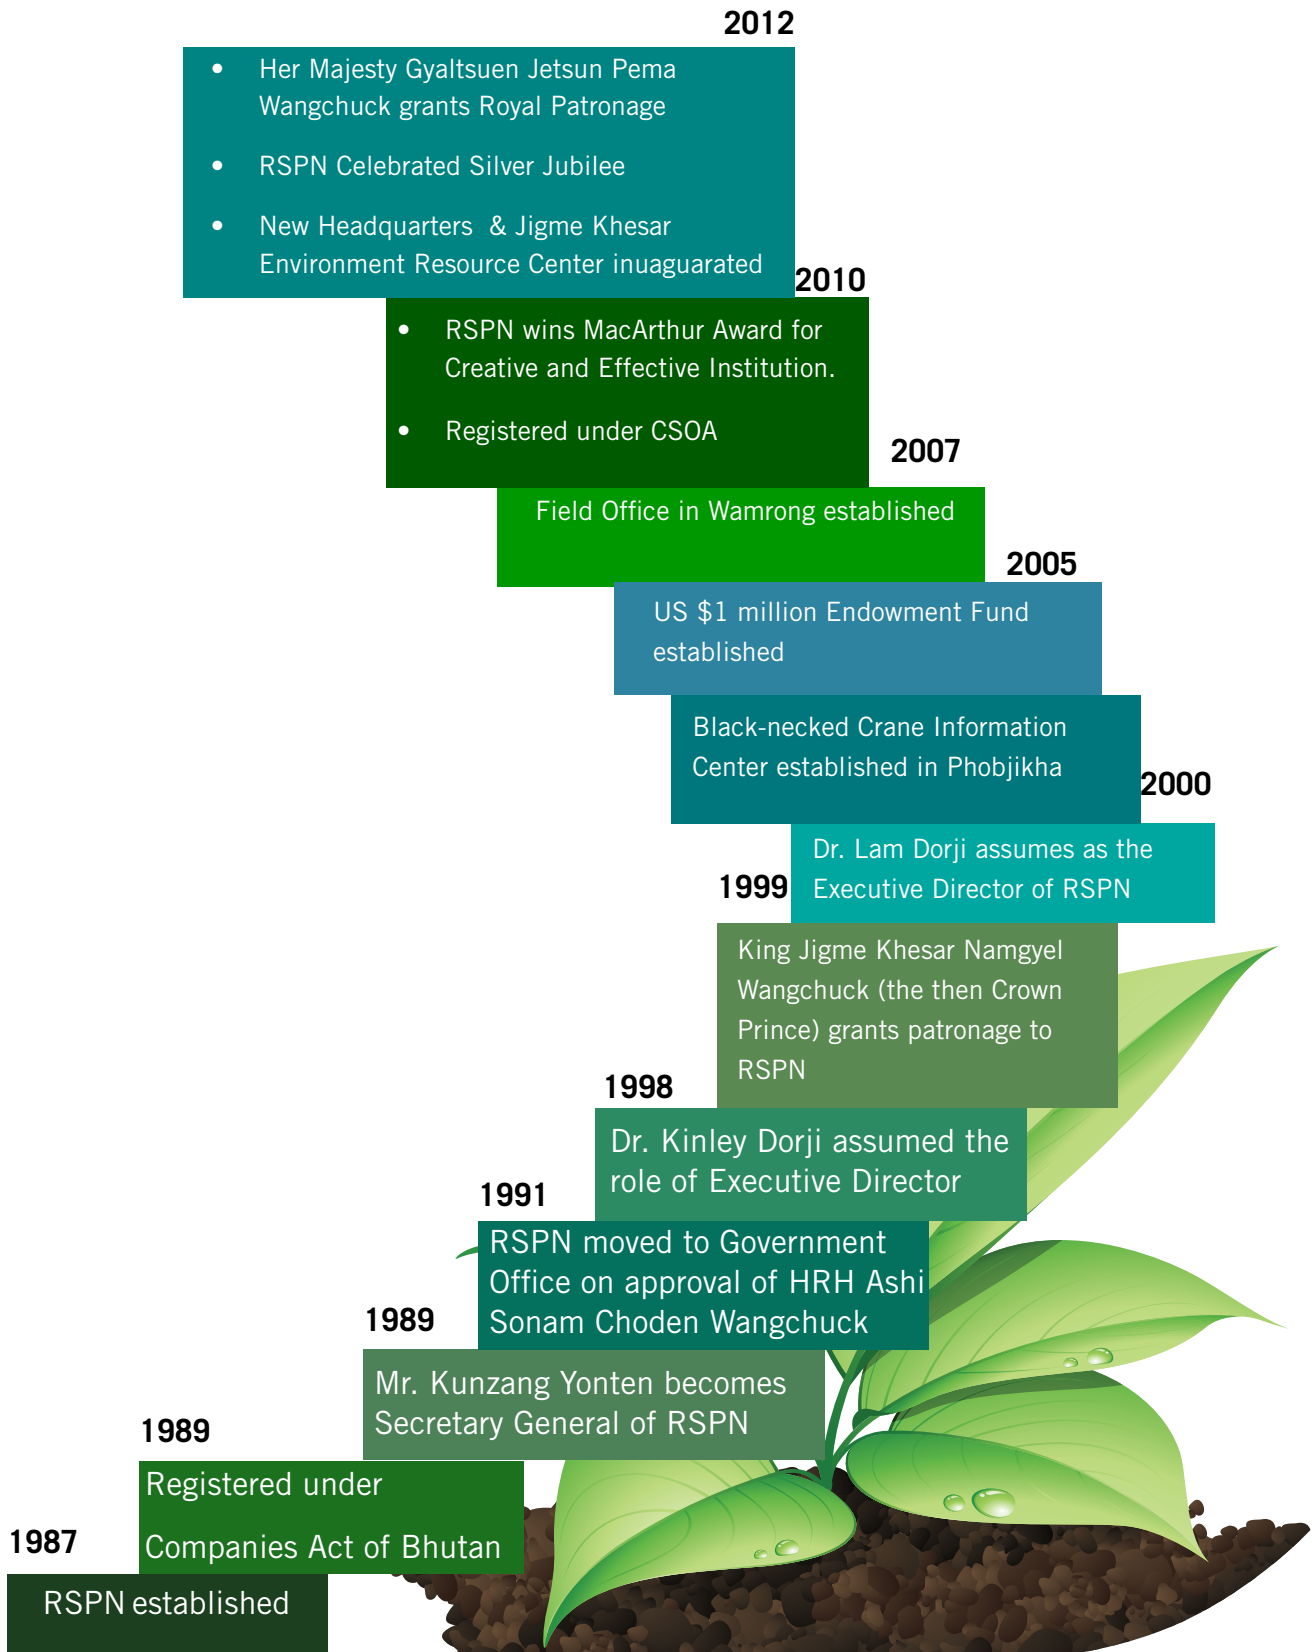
2012

- Her Majesty Gyaltsuen Jetsun Pema Wangchuck grants Royal Patronage
- RSPN Celebrated Silver Jubilee
- New Headquarters & Jigme Khesar Environment Resource Center inuaguarated

2010

- RSPN wins MacArthur Award for Creative and Effective Institution.
- Registered under CSOA

2007

Field Office in Wamrong established

2005

US $1 million Endowment Fund established

Black-necked Crane Information Center established in Phobjikha

2000

Dr. Lam Dorji assumes as the Executive Director of RSPN

1999

King Jigme Khesar Namgyel Wangchuck (the then Crown Prince) grants patronage to RSPN

1998

Dr. Kinley Dorji assumed the role of Executive Director

1991

RSPN moved to Government Office on approval of HRH Ashi Sonam Choden Wangchuck

1989

Mr. Kunzang Yonten becomes Secretary General of RSPN

1989

Registered under

Companies Act of Bhutan

1987

RSPN established